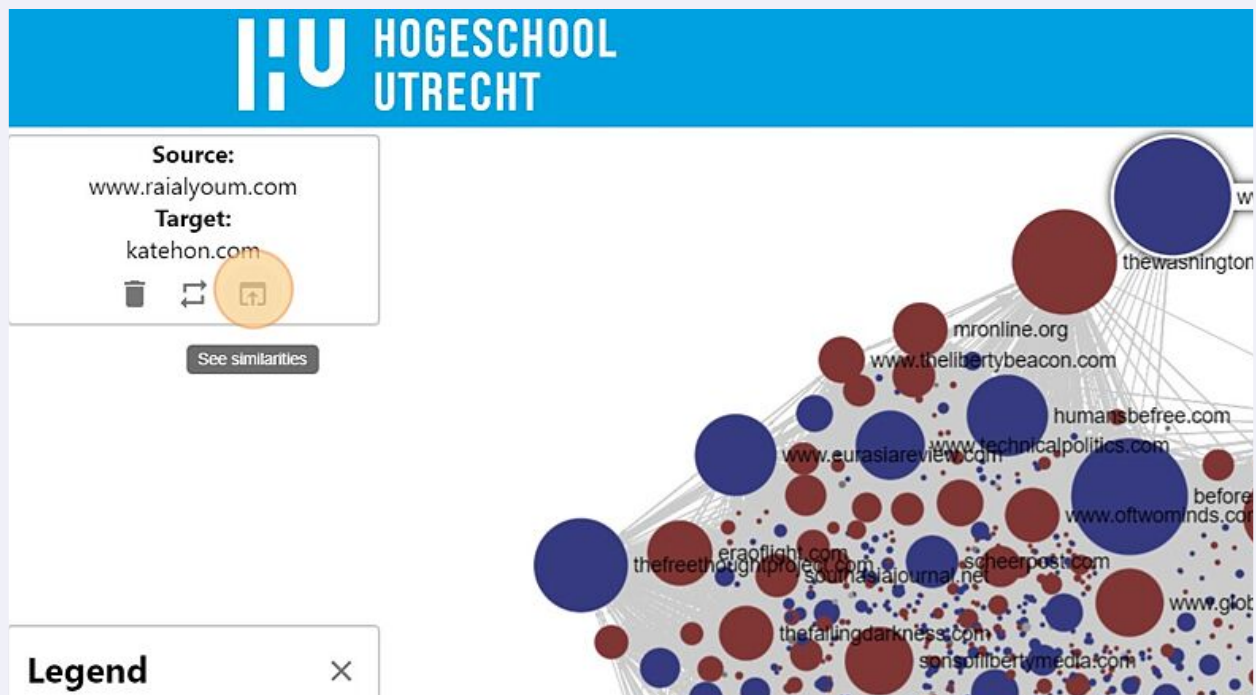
HOGESCHOOL UTRECHT

Source:
www.raialyoum.com
Target:
katehon.com

See similarities

Legend ×

w
thewashington
mronline.org
www.thelibertybeacon.com
humansbefree.com
www.eurasiareview.com
www.technicalpolitics.com
before
www.oftwominds.co
eraoflight.com
thefreethoughtproject.com
southasiajournal.net
scheerpost.com
www.glob
thefallingdarkness.com
sonsoflibertymedia.com